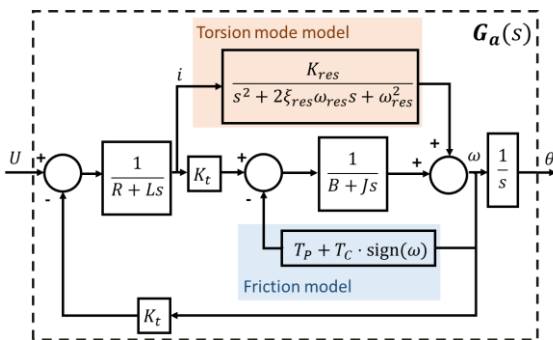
Torsion mode model

$G_a(s)$

$i$

$\frac{K_{res}}{s^2 + 2\xi_{res}\omega_{res}s + \omega_{res}^2}$

$U$ + - $\frac{1}{R + Ls}$ $K_t$ + - $\frac{1}{B + Js}$ + + $\omega$ $\frac{1}{s}$ $\theta$

$T_P + T_C \cdot \mathrm{sign}(\omega)$

Friction model

$K_t$